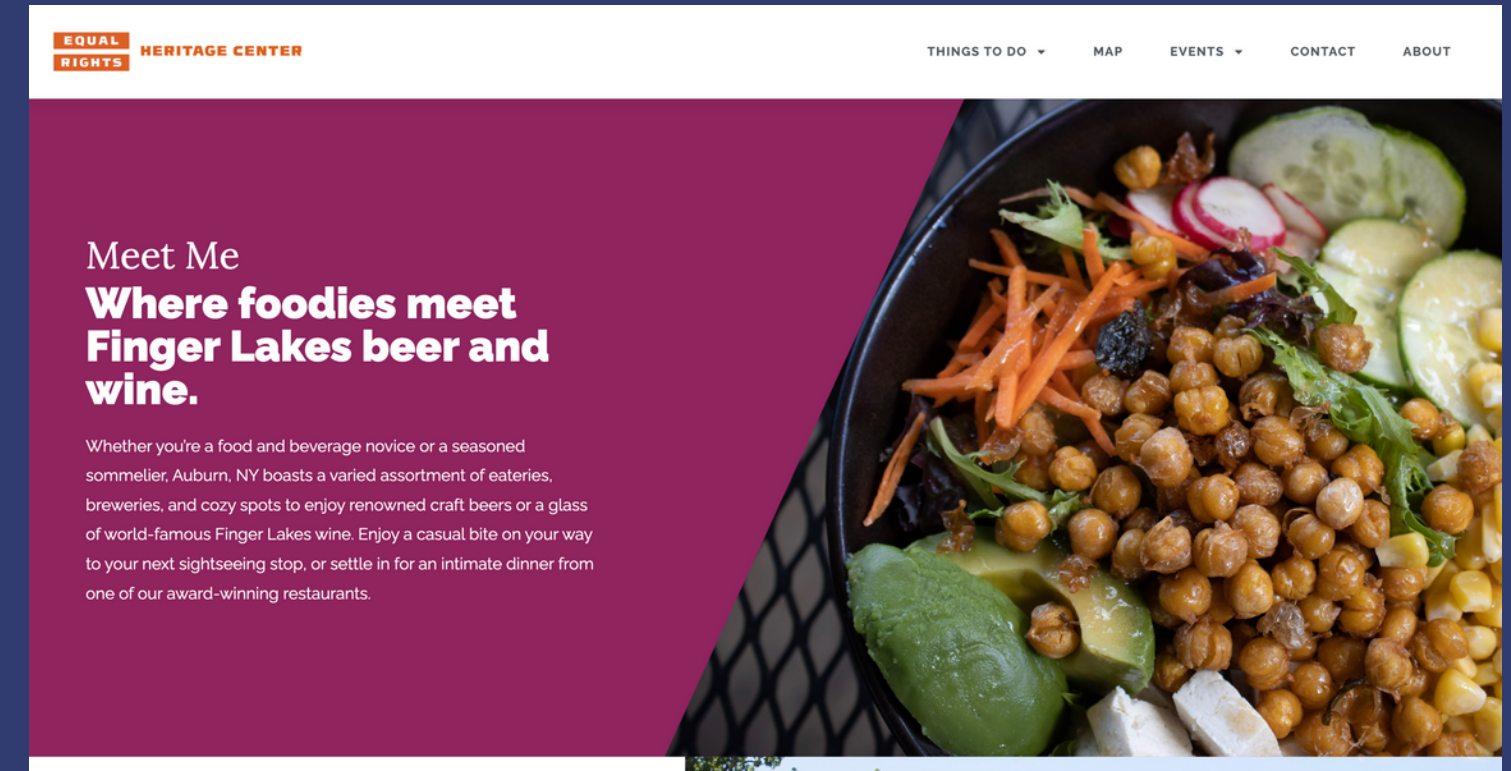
EQUAL RIGHTS HERITAGE CENTER

THINGS TO DO MAP EVENTS CONTACT ABOUT

Meet Me
Where foodies meet Finger Lakes beer and wine.

Whether you're a food and beverage novice or a seasoned sommelier, Auburn, NY boasts a varied assortment of eateries, breweries, and cozy spots to enjoy renowned craft beers or a glass of world-famous Finger Lakes wine. Enjoy a casual bite on your way to your next sightseeing stop, or settle in for an intimate dinner from one of our award-winning restaurants.